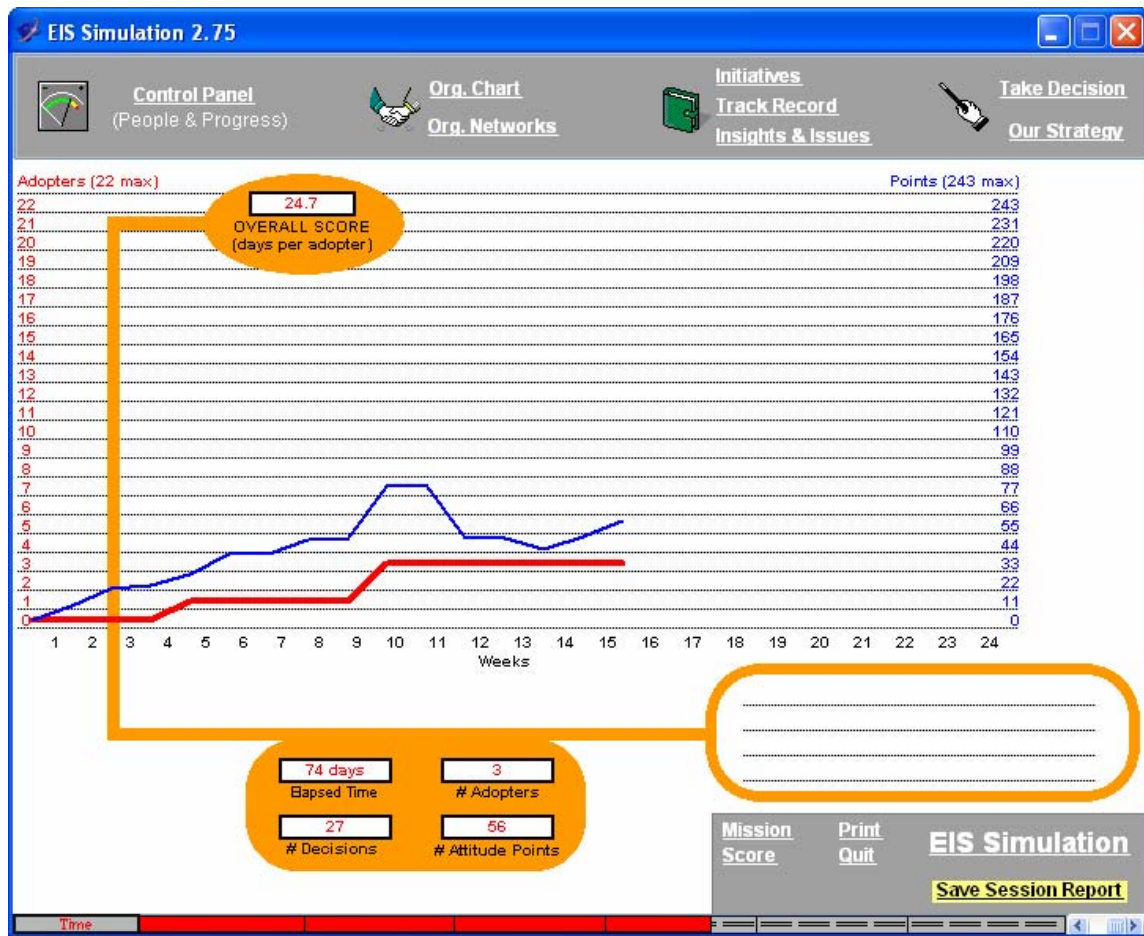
EIS Simulation 2.75

Control Panel
(People & Progress)

Org. Chart
Org. Networks

Initiatives
Track Record
Insights & Issues

Take Decision
Our Strategy

Adopters (22 max)

24.7
OVERALL SCORE
(days per adopter)

Points (243 max)

| Adopters | Points |
|---|---|
| 22 | 243 |
| 21 | 231 |
| 20 | 220 |
| 19 | 209 |
| 18 | 198 |
| 17 | 187 |
| 16 | 176 |
| 15 | 165 |
| 14 | 154 |
| 13 | 143 |
| 12 | 132 |
| 11 | 121 |
| 10 | 110 |
| 9 | 99 |
| 8 | 88 |
| 7 | 77 |
| 6 | 66 |
| 5 | 55 |
| 4 | 44 |
| 3 | 33 |
| 2 | 22 |
| 1 | 11 |
| 0 | 0 |

1 2 3 4 5 6 7 8 9 10 11 12 13 14 15 16 17 18 19 20 21 22 23 24
Weeks

74 days
Elapsed Time

3
# Adopters

27
# Decisions

56
# Attitude Points

Mission
Score

Print
Quit

EIS Simulation

Save Session Report

Time